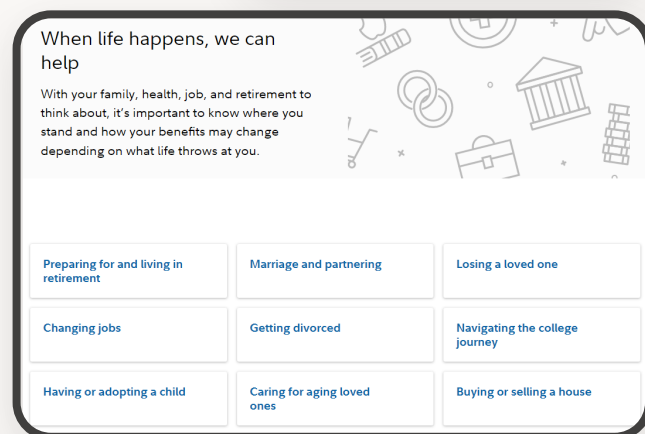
When life happens, we can help

With your family, health, job, and retirement to think about, it's important to know where you stand and how your benefits may change depending on what life throws at you.

Preparing for and living in retirement

Marriage and partnering

Losing a loved one

Changing jobs

Getting divorced

Navigating the college journey

Having or adopting a child

Caring for aging loved ones

Buying or selling a house